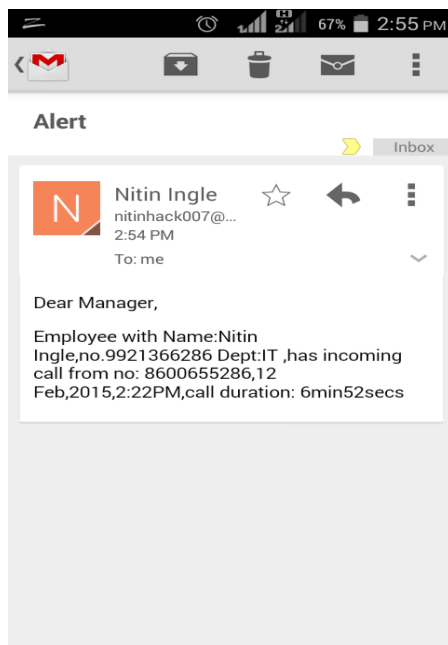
67% 2:55 PM

Alert

Inbox

N

Nitin Ingle
nitinhack007@...
2:54 PM

To: me

Dear Manager,

Employee with Name:Nitin Ingle,no.9921366286 Dept:IT ,has incoming call from no: 8600655286,12 Feb,2015,2:22PM,call duration: 6min52secs